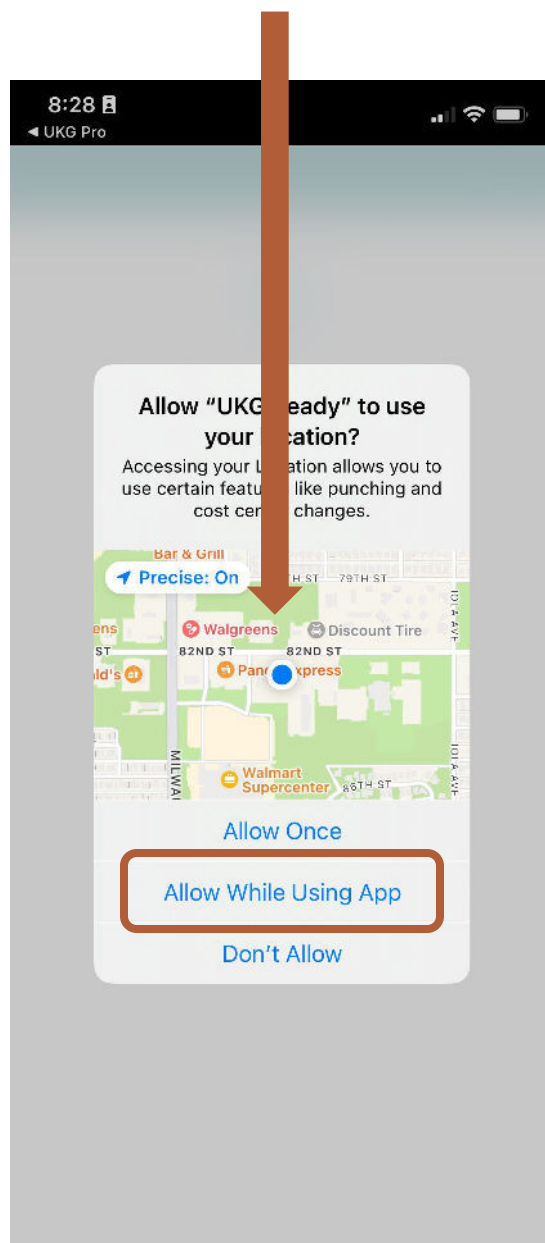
8:28
◀ UKG Pro

Allow "UKG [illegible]eady" to use your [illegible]cation?

Accessing your L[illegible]ation allows you to use certain featu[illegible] like punching and cost cen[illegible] changes.

Bar & Grill
Precise: On
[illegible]H ST 79TH ST
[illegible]ens
Walgreens
Discount Tire
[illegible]ST
82ND ST
82ND ST
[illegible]ld's
Pan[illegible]xpress
101 A AVE
MILWA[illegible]
Walmart Supercenter
86TH ST
101 A AVE

Allow Once

Allow While Using App

Don't Allow